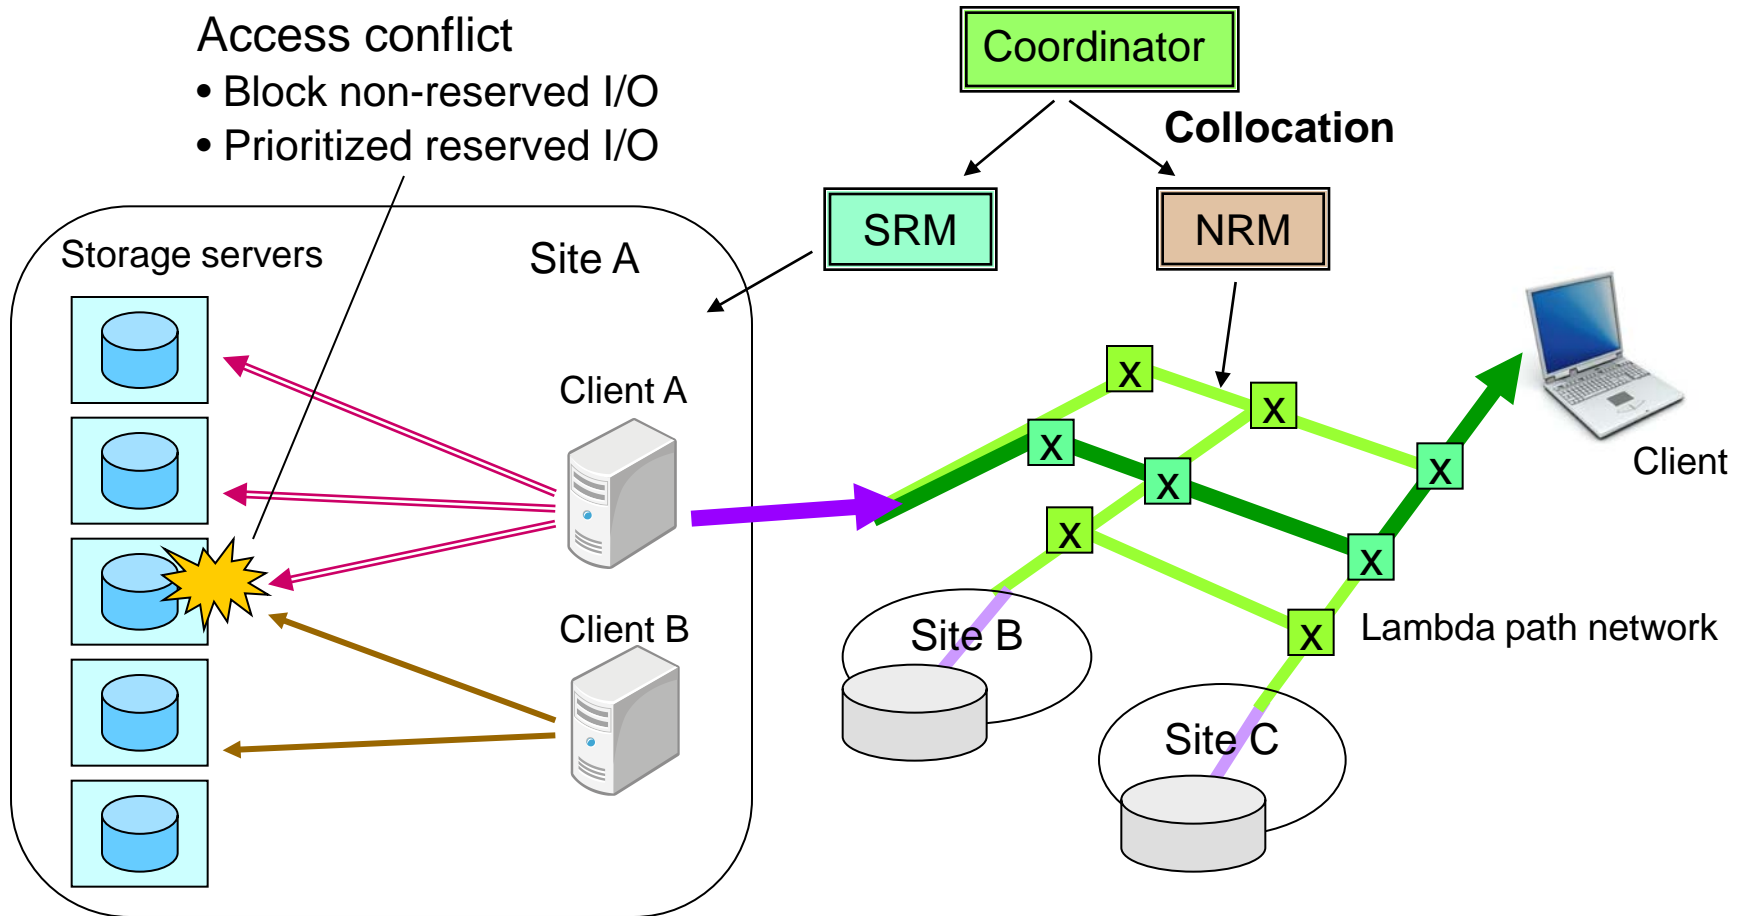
Access conflict
• Block non-reserved I/O
• Prioritized reserved I/O

Coordinator

Collocation

SRM

NRM

Storage servers

Site A

Client A

Client B

X X X X X X X X X

Client

Lambda path network

Site B

Site C